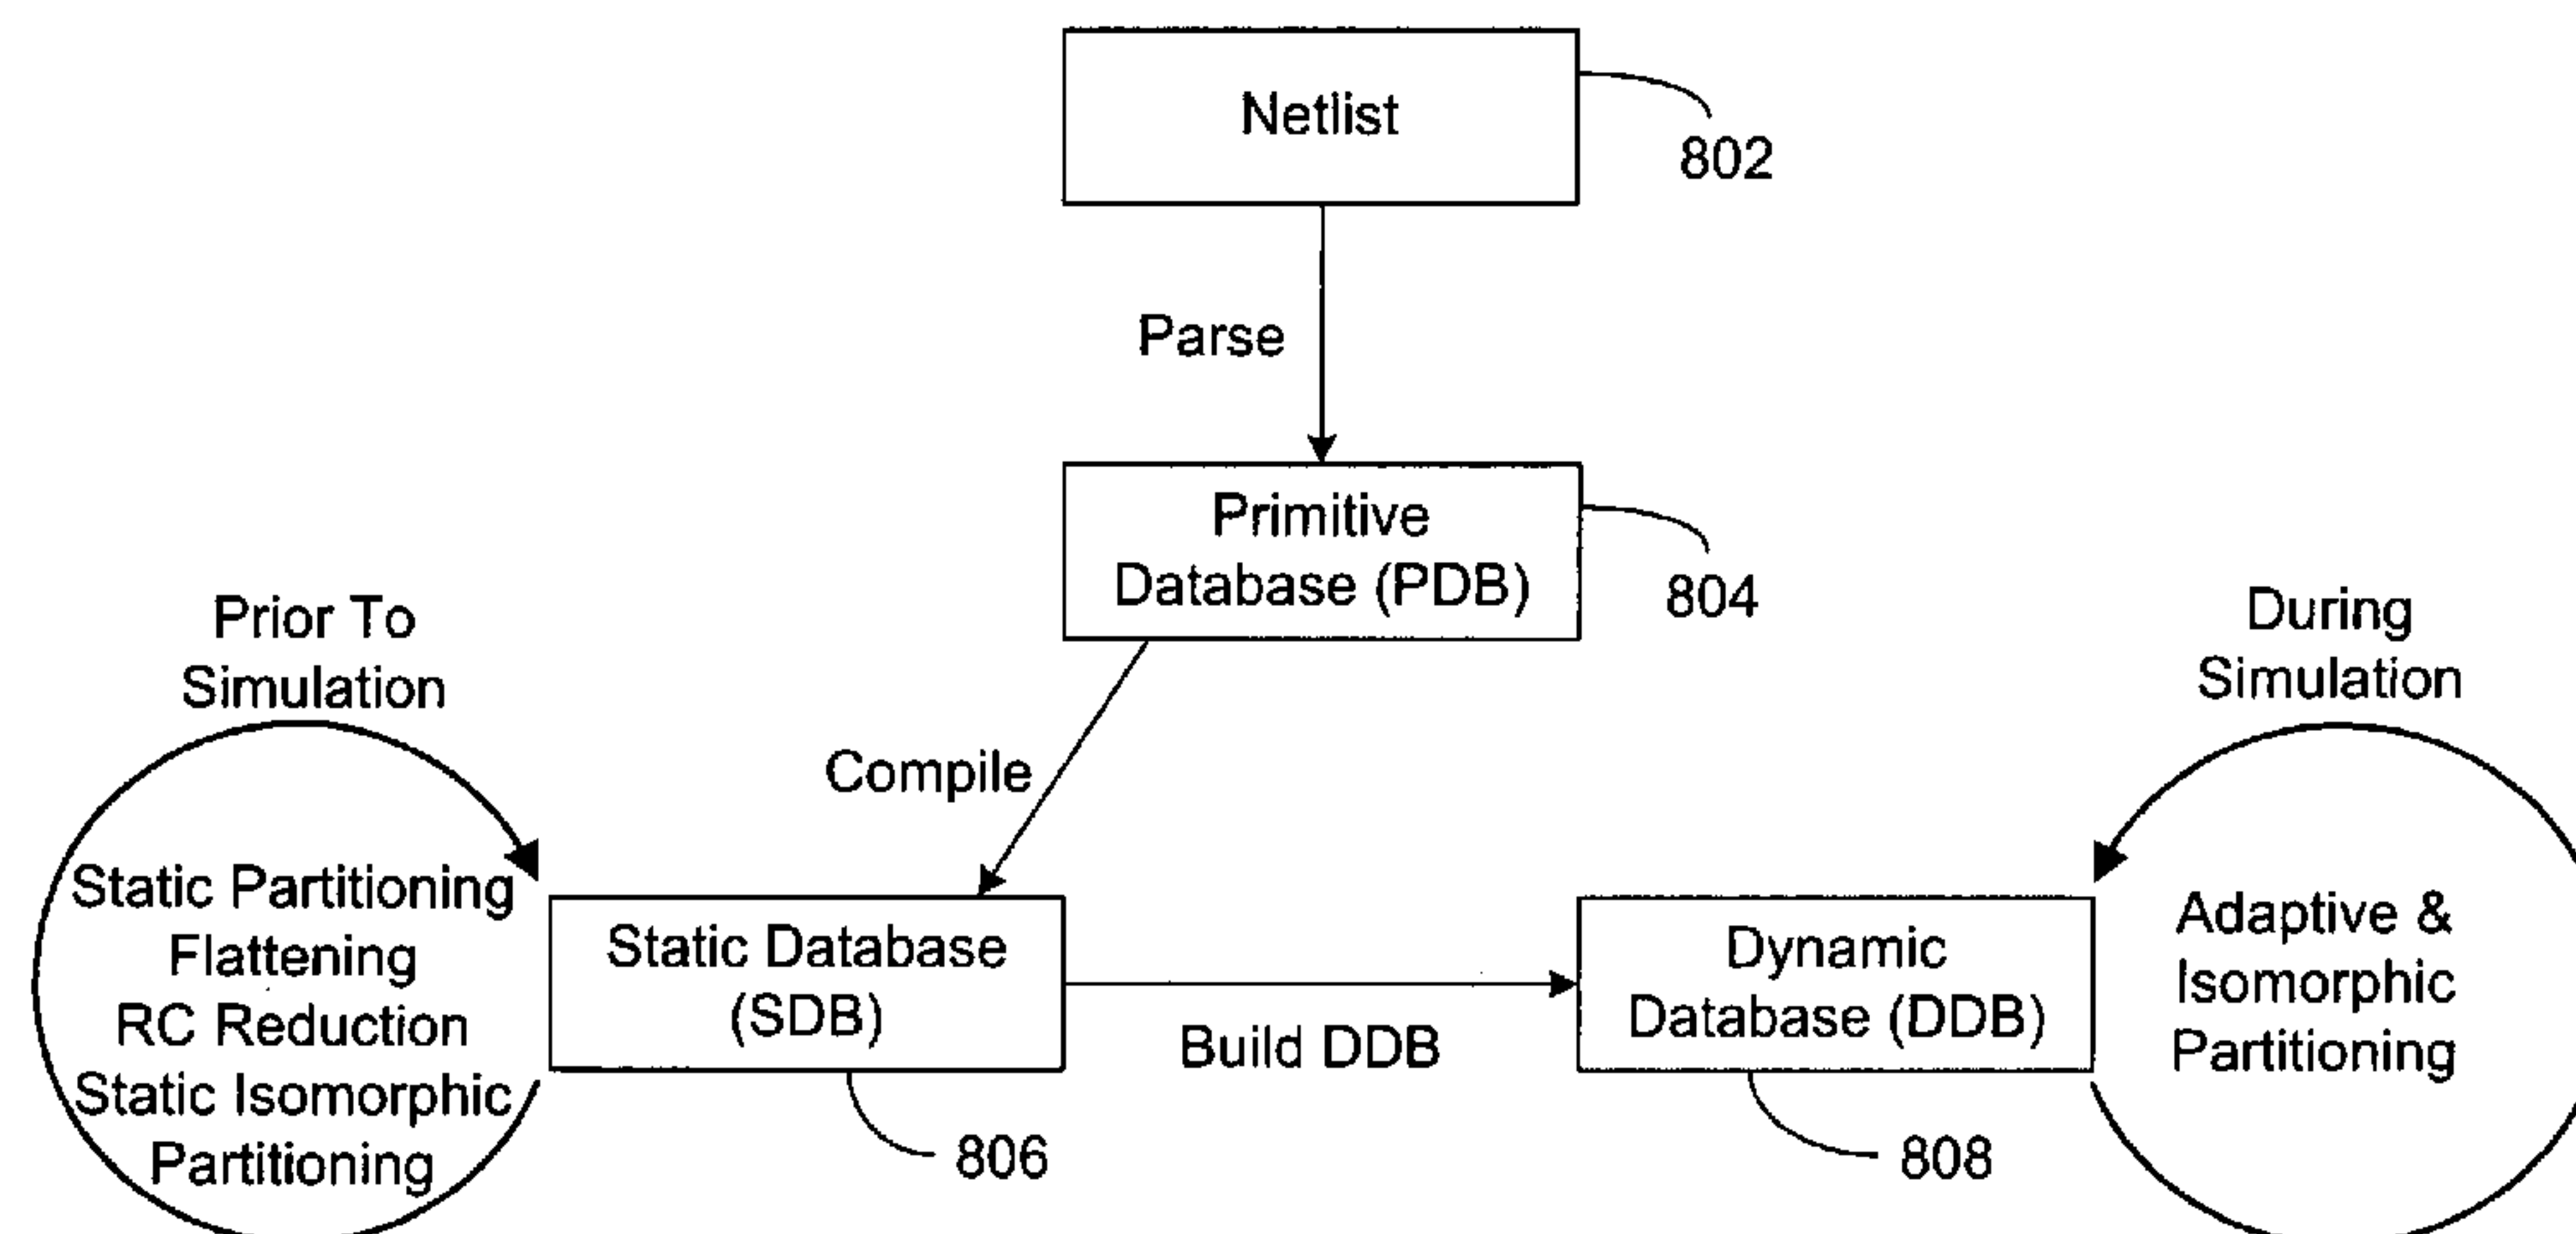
Netlist

802

Parse

Primitive Database (PDB)

804

Prior To Simulation

Compile

During Simulation

Static Partitioning
Flattening
RC Reduction
Static Isomorphic Partitioning

Static Database (SDB)

Build DDB

Dynamic Database (DDB)

Adaptive & Isomorphic Partitioning

806

808